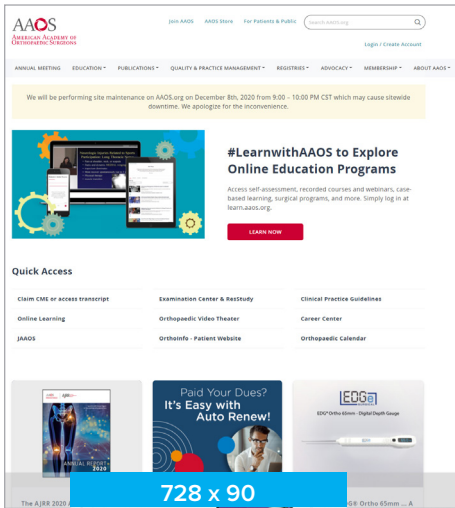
AAOS
AMERICAN ACADEMY OF ORTHOPAEDIC SURGEONS

Join AAOS AAOS Store For Patients & Public Search aaos.org

Login / Create Account

ANNUAL MEETING EDUCATION PUBLICATIONS QUALITY & PRACTICE MANAGEMENT REGISTRIES ADVOCACY MEMBERSHIP ABOUT AAOS

We will be performing site maintenance on AAOS.org on December 8th, 2020 from 9:00 – 10:00 PM CST which may cause sitewide downtime. We apologize for the inconvenience.

#LearnwithAAOS to Explore Online Education Programs

Access self-assessment, recorded courses and webinars, case-based learning, surgical programs, and more. Simply log in at learn.aaos.org.

LEARN NOW

Quick Access

Claim CME or access transcript
Examination Center & ResStudy
Clinical Practice Guidelines
Online Learning
Orthopaedic Video Theater
Career Center
JAAOS
OrthoInfo - Patient Website
Orthopaedic Calendar

ANNUAL REPORT 2020

Paid Your Dues? It's Easy with Auto Renew!

EDGe
EDG® Ortho 65mm - Digital Depth Gauge

728 x 90

The AJRR 2020 A
EDG® Ortho 65mm ... A